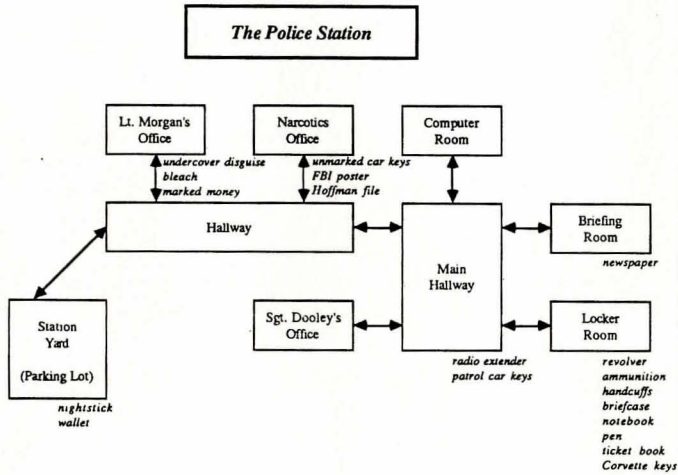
The Police Station

Lt. Morgan's Office

undercover disguise
bleach
marked money

Narcotics Office

unmarked car keys
FBI poster
Hoffman file

Computer Room

Hallway

Main Hallway

Briefing Room

newspaper

Sgt. Dooley's Office

Locker Room

revolver
ammunition
handcuffs
briefcase
notebook
pen
ticket book
Corvette keys

radio extender
patrol car keys

Station Yard

(Parking Lot)

nightstick
wallet